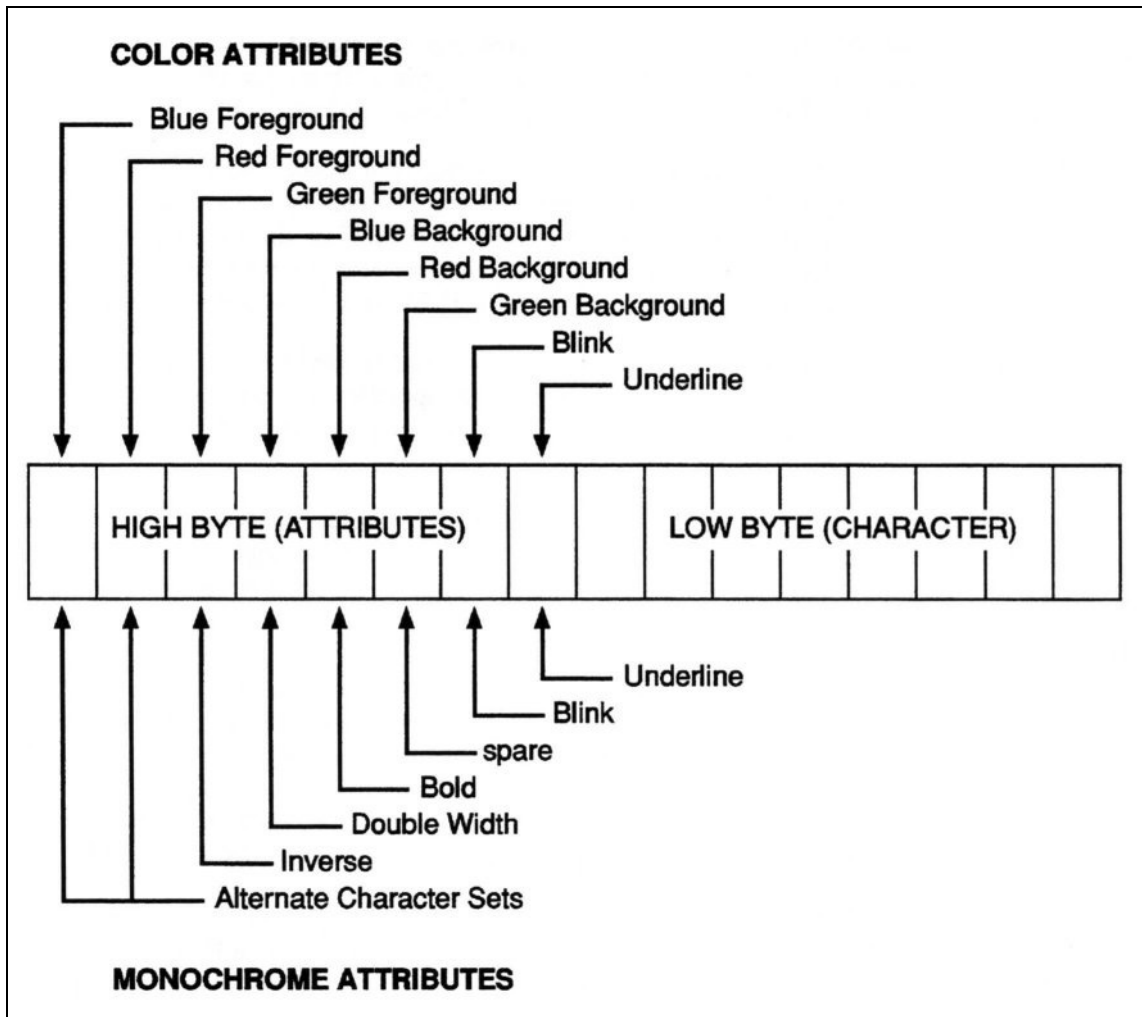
COLOR ATTRIBUTES

Blue Foreground
Red Foreground
Green Foreground
Blue Background
Red Background
Green Background
Blink
Underline

HIGH BYTE (ATTRIBUTES)
LOW BYTE (CHARACTER)

Underline
Blink
spare
Bold
Double Width
Inverse
Alternate Character Sets

MONOCHROME ATTRIBUTES